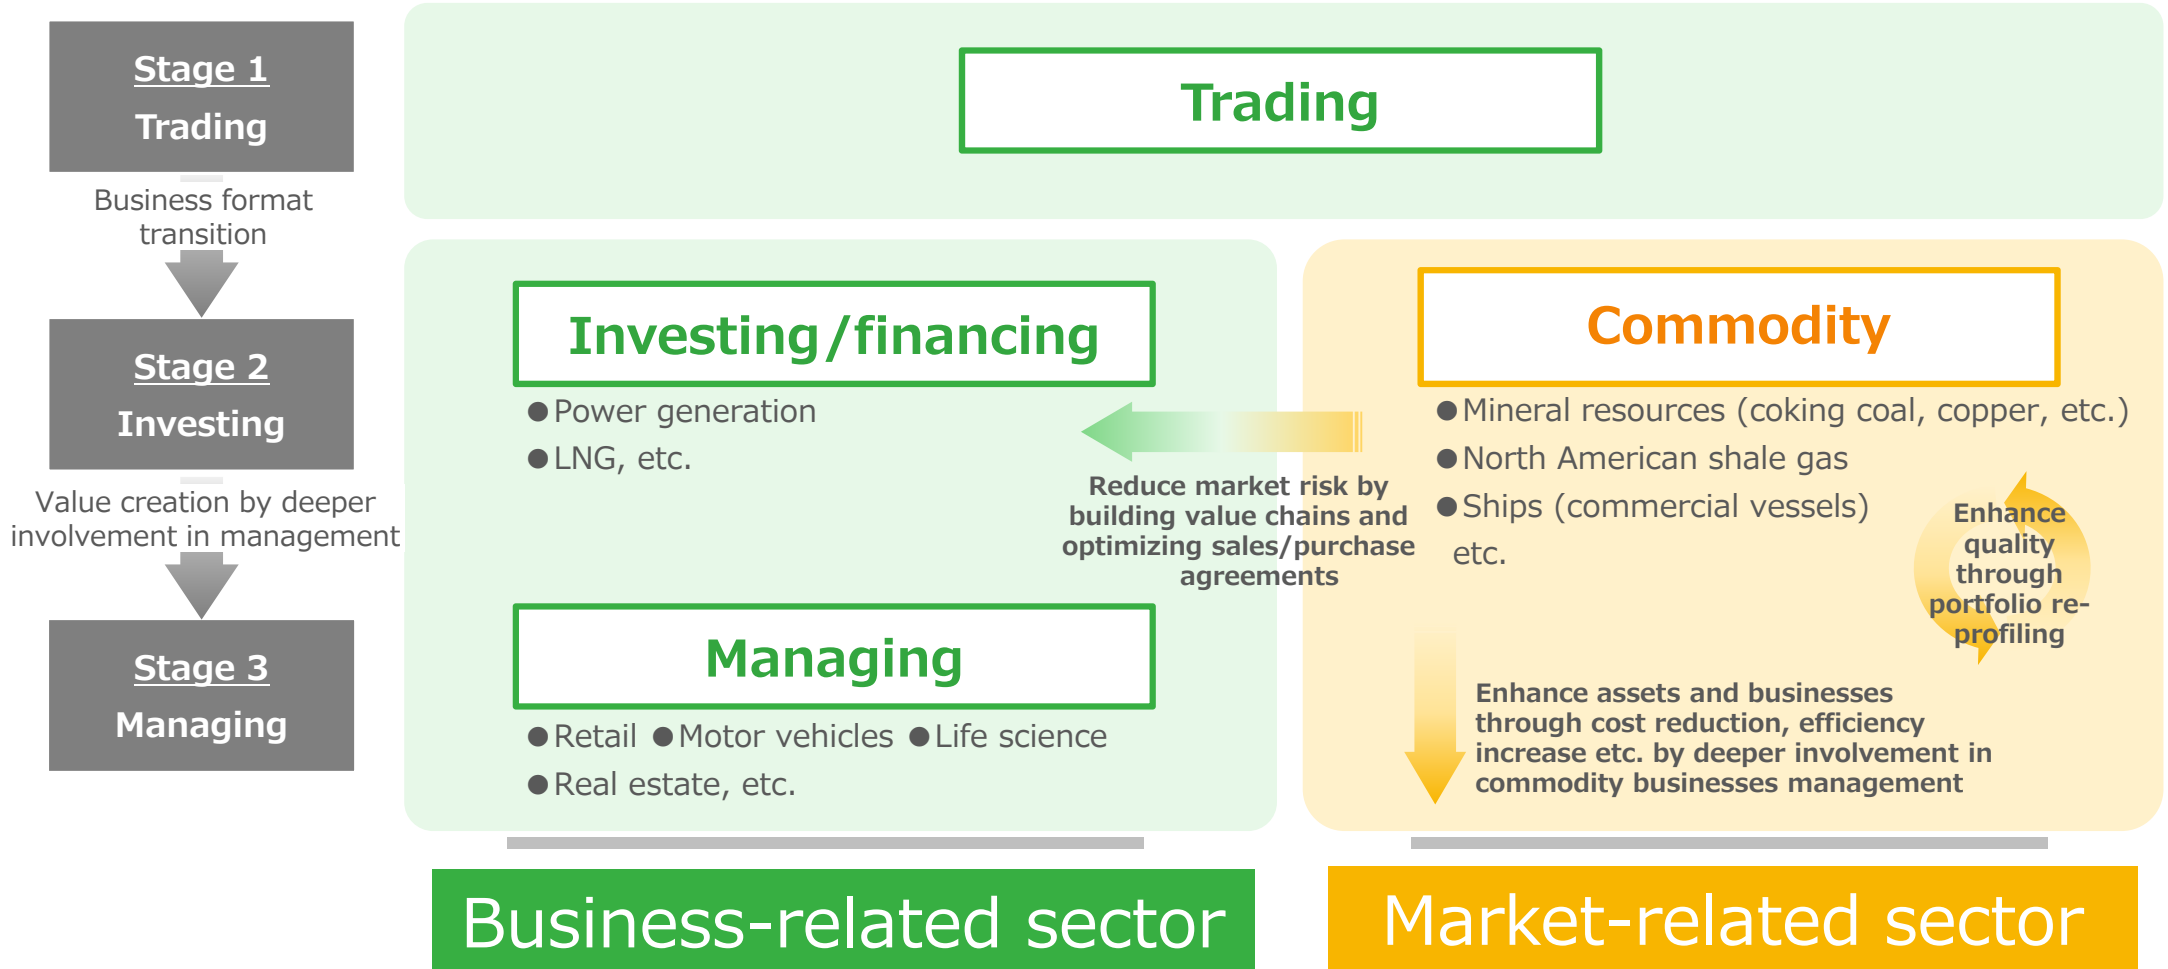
Stage 1
Trading

Business format transition

Stage 2
Investing

Value creation by deeper involvement in management

Stage 3
Managing

Trading

Investing/financing

●Power generation
●LNG, etc.

Reduce market risk by building value chains and optimizing sales/purchase agreements

Commodity

●Mineral resources (coking coal, copper, etc.)
●North American shale gas
●Ships (commercial vessels)
etc.

Enhance quality through portfolio re-profiling

Managing

●Retail ●Motor vehicles ●Life science
●Real estate, etc.

Enhance assets and businesses through cost reduction, efficiency increase etc. by deeper involvement in commodity businesses management

Business-related sector

Market-related sector